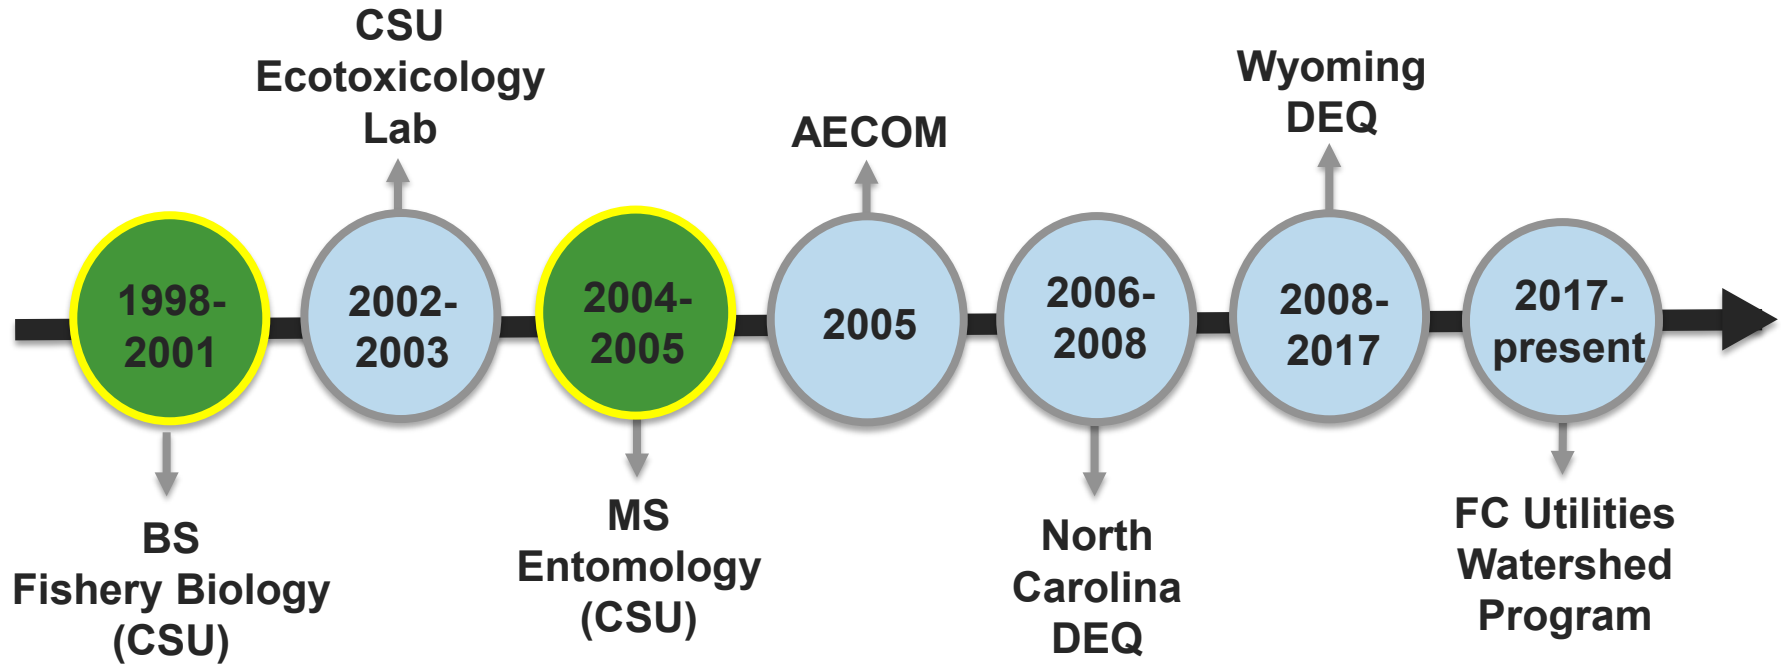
CSU
Ecotoxicology
Lab

AECOM

Wyoming
DEQ

1998-
2001

2002-
2003

2004-
2005

2005

2006-
2008

2008-
2017

2017-
present

BS
Fishery Biology
(CSU)

MS
Entomology
(CSU)

North
Carolina
DEQ

FC Utilities
Watershed
Program